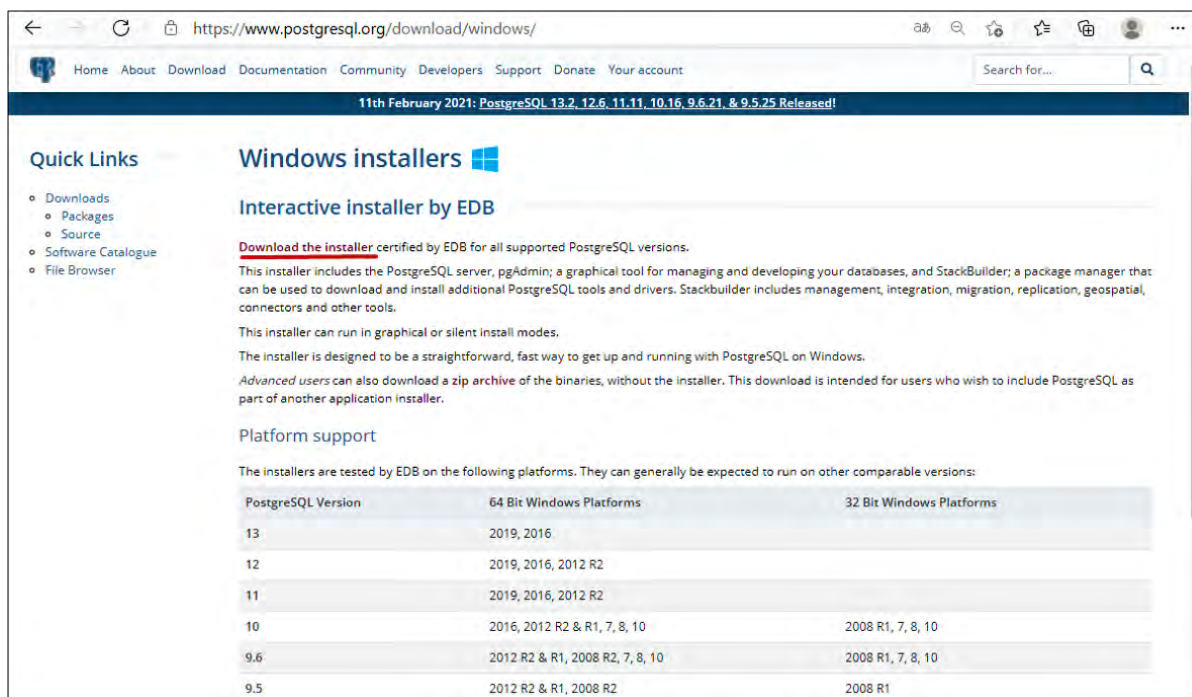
https://www.postgresql.org/download/windows/

Home About Download Documentation Community Developers Support Donate Your account

Search for...

11th February 2021: PostgreSQL 13.2, 12.6, 11.11, 10.16, 9.6.21, & 9.5.25 Released!

Quick Links

- Downloads
  - Packages
  - Source
- Software Catalogue
- File Browser

Windows installers

Interactive installer by EDB

Download the installer certified by EDB for all supported PostgreSQL versions.

This installer includes the PostgreSQL server, pgAdmin; a graphical tool for managing and developing your databases, and StackBuilder; a package manager that can be used to download and install additional PostgreSQL tools and drivers. Stackbuilder includes management, integration, migration, replication, geospatial, connectors and other tools.

This installer can run in graphical or silent install modes.

The installer is designed to be a straightforward, fast way to get up and running with PostgreSQL on Windows.

Advanced users can also download a zip archive of the binaries, without the installer. This download is intended for users who wish to include PostgreSQL as part of another application installer.

Platform support

The installers are tested by EDB on the following platforms. They can generally be expected to run on other comparable versions:

| PostgreSQL Version | 64 Bit Windows Platforms | 32 Bit Windows Platforms |
|---|---|---|
| 13 | 2019, 2016 | |
| 12 | 2019, 2016, 2012 R2 | |
| 11 | 2019, 2016, 2012 R2 | |
| 10 | 2016, 2012 R2 & R1, 7, 8, 10 | 2008 R1, 7, 8, 10 |
| 9.6 | 2012 R2 & R1, 2008 R2, 7, 8, 10 | 2008 R1, 7, 8, 10 |
| 9.5 | 2012 R2 & R1, 2008 R2 | 2008 R1 |